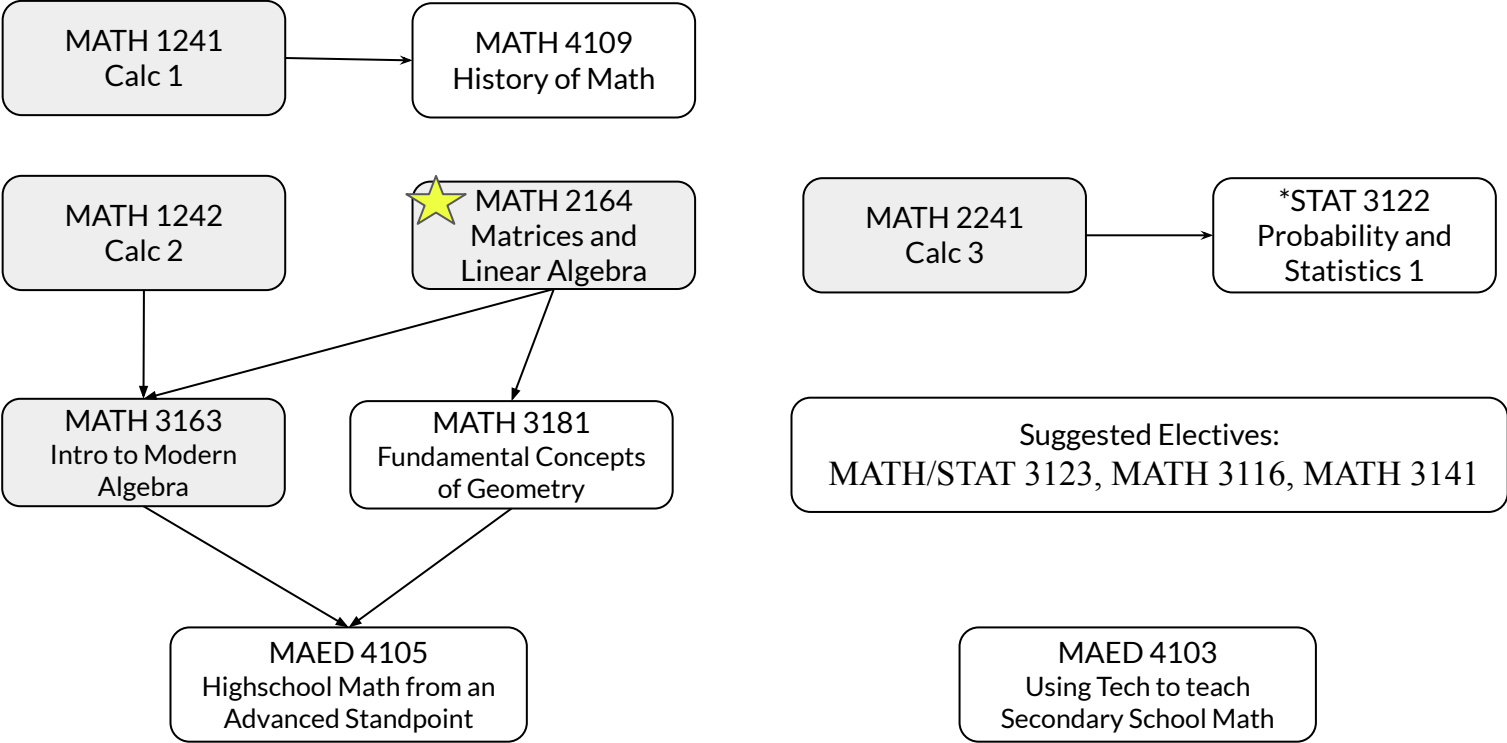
MATH 1241
Calc 1

MATH 4109
History of Math

MATH 1242
Calc 2

MATH 2164
Matrices and Linear Algebra

MATH 2241
Calc 3

*STAT 3122
Probability and Statistics 1

MATH 3163
Intro to Modern Algebra

MATH 3181
Fundamental Concepts of Geometry

Suggested Electives:
MATH/STAT 3123, MATH 3116, MATH 3141

MAED 4105
Highschool Math from an Advanced Standpoint

MAED 4103
Using Tech to teach Secondary School Math